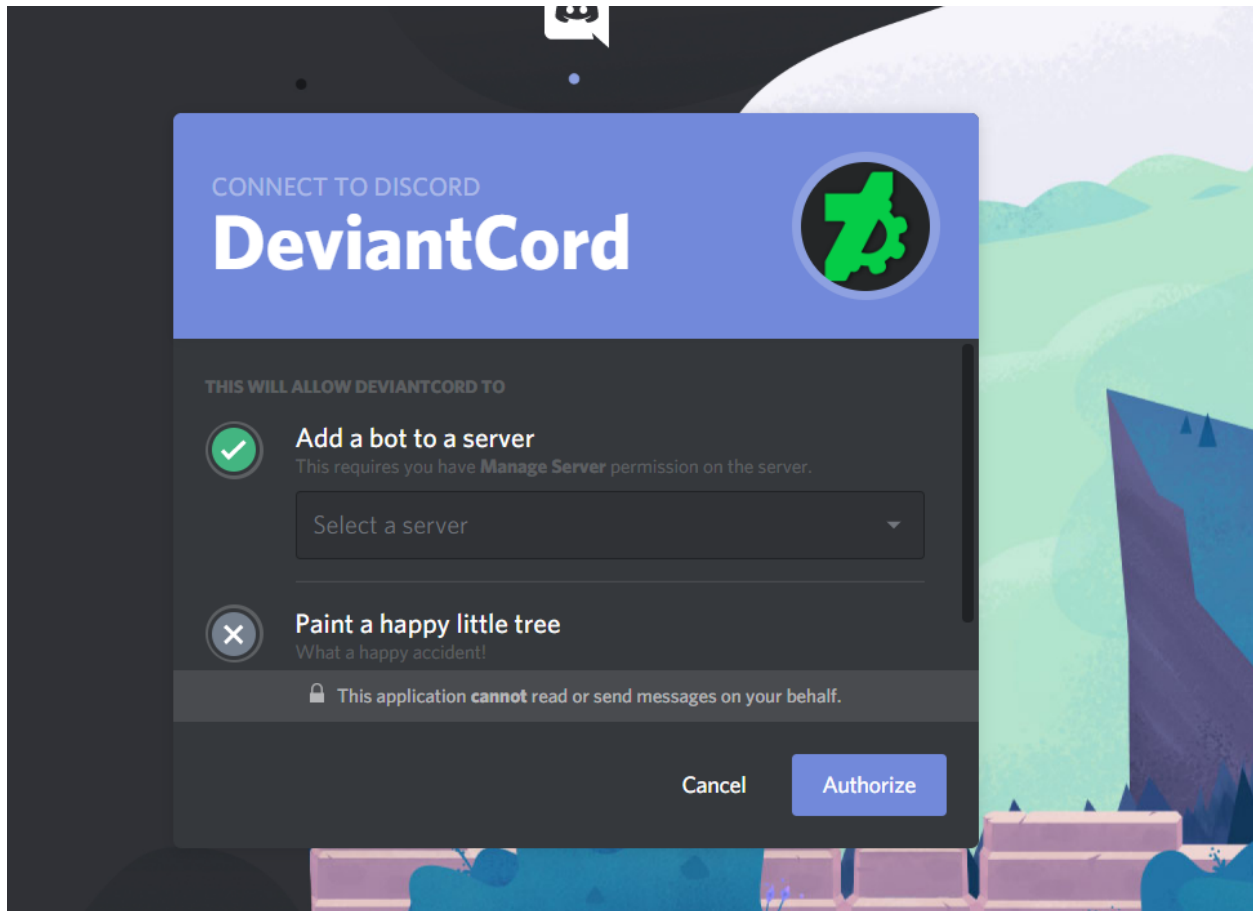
CONNECT TO DISCORD
DeviantCord

THIS WILL ALLOW DEVIANTCORD TO

Add a bot to a server
This requires you have Manage Server permission on the server.

Select a server

Paint a happy little tree
What a happy accident!

This application cannot read or send messages on your behalf.

Cancel
Authorize